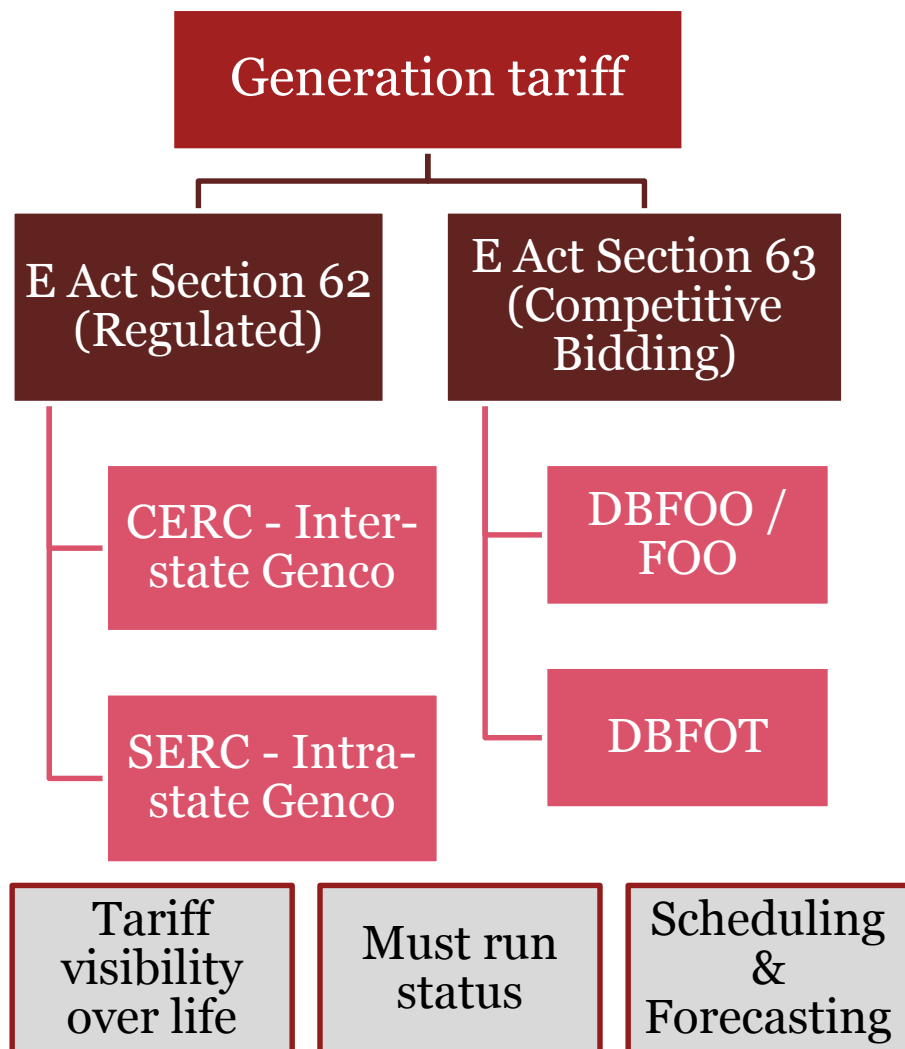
Generation tariff

E Act Section 62 (Regulated)

E Act Section 63 (Competitive Bidding)

CERC - Inter-state Genco

SERC - Intra-state Genco

DBFOO / FOO

DBFOT

Tariff visibility over life

Must run status

Scheduling & Forecasting